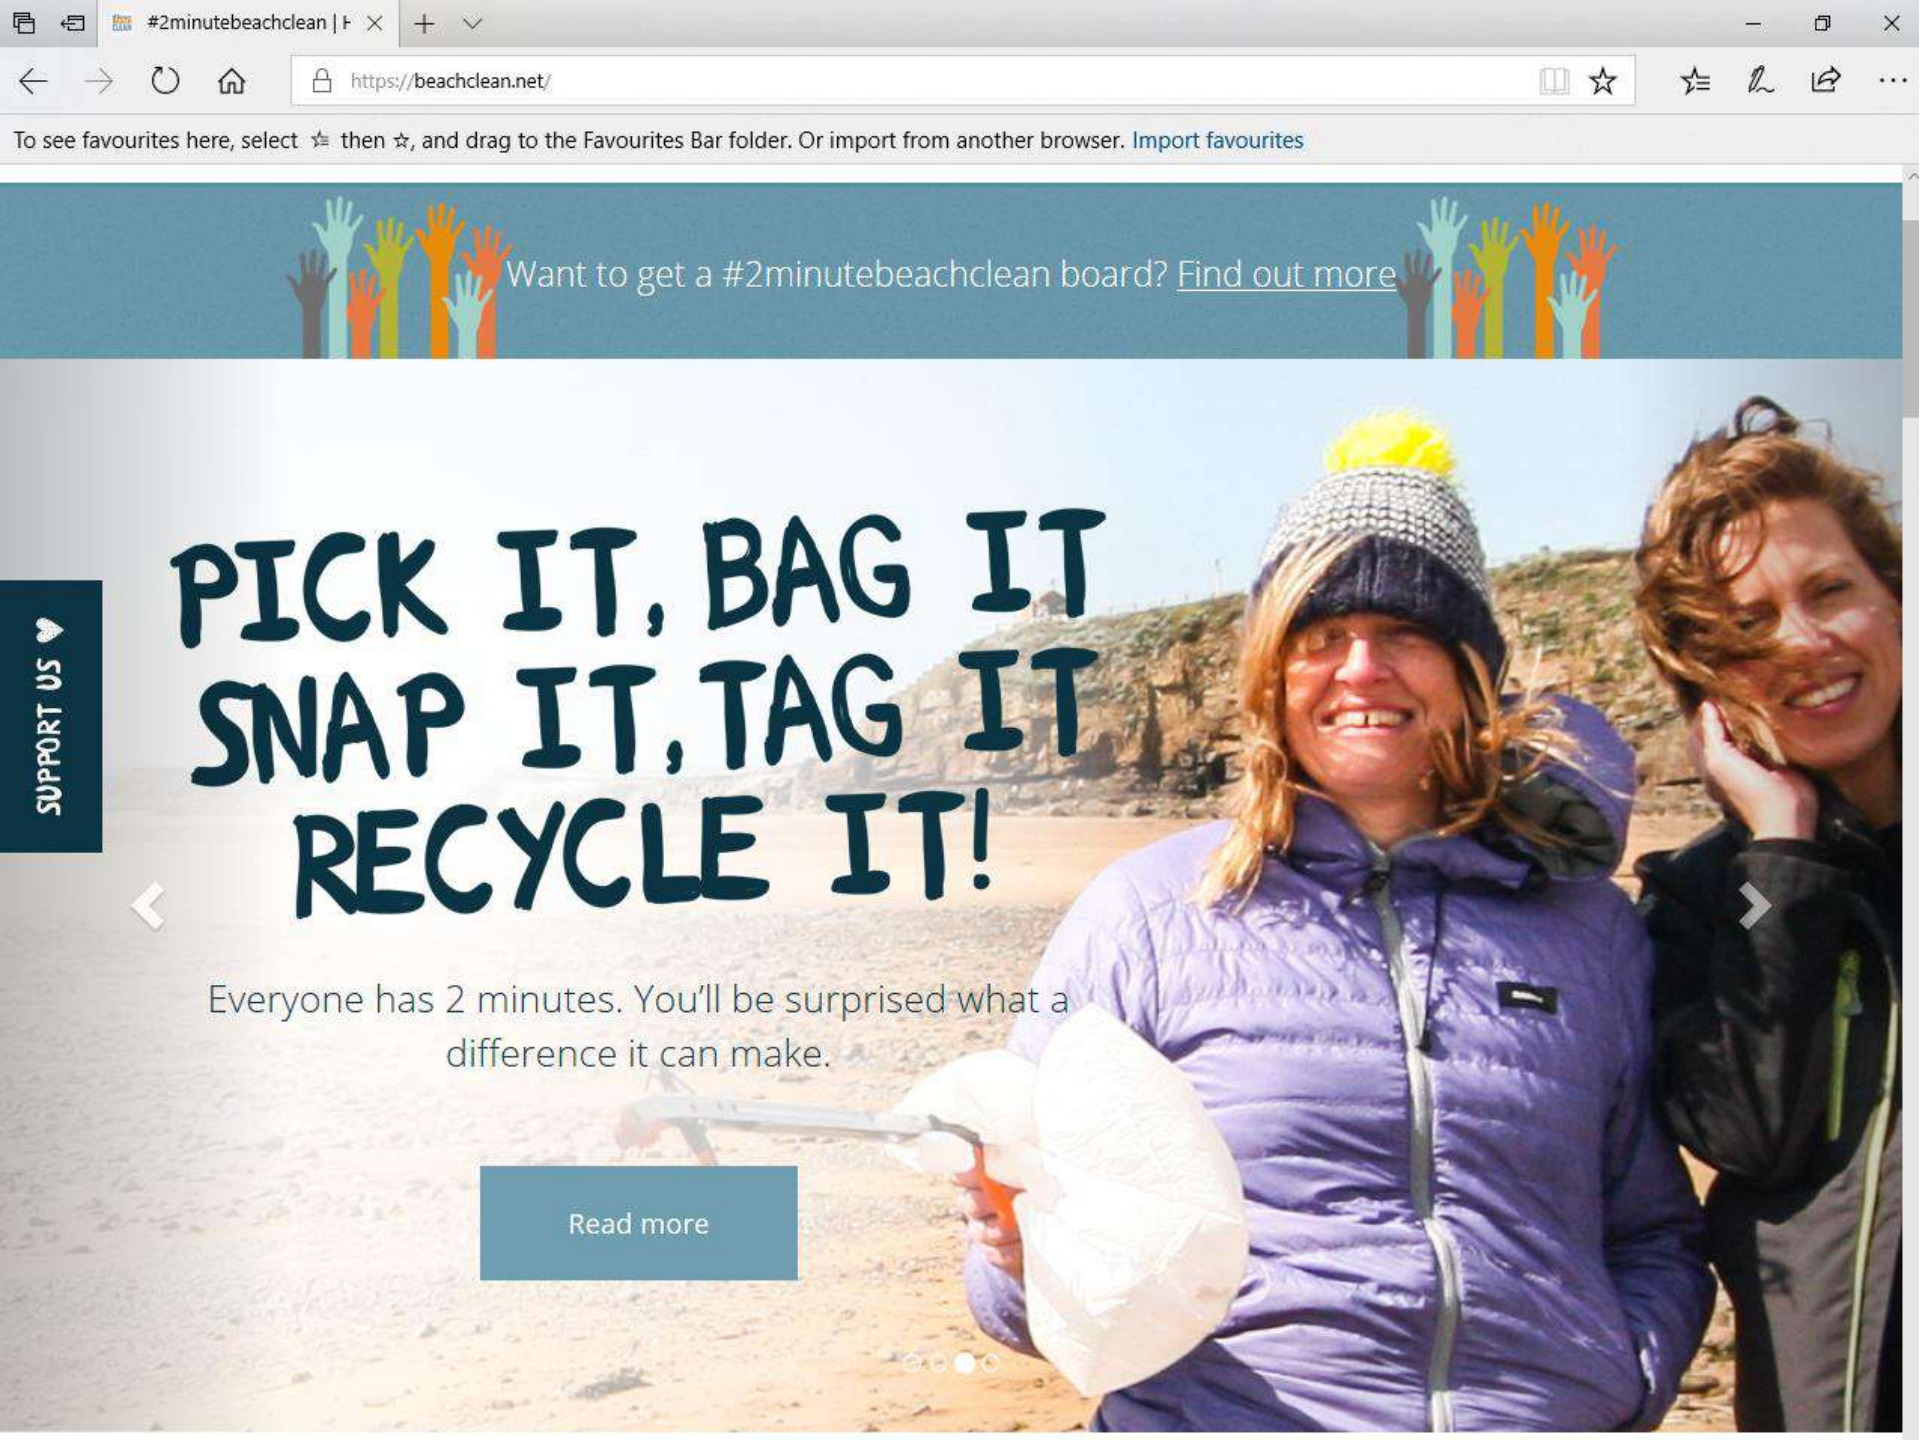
#2minutebeachclean | F

https://beachclean.net/

To see favourites here, select ☆ then ☆, and drag to the Favourites Bar folder. Or import from another browser. Import favourites

Want to get a #2minutebeachclean board? Find out more

SUPPORT US

PICK IT, BAG IT
SNAP IT, TAG IT
RECYCLE IT!

Everyone has 2 minutes. You'll be surprised what a difference it can make.

Read more